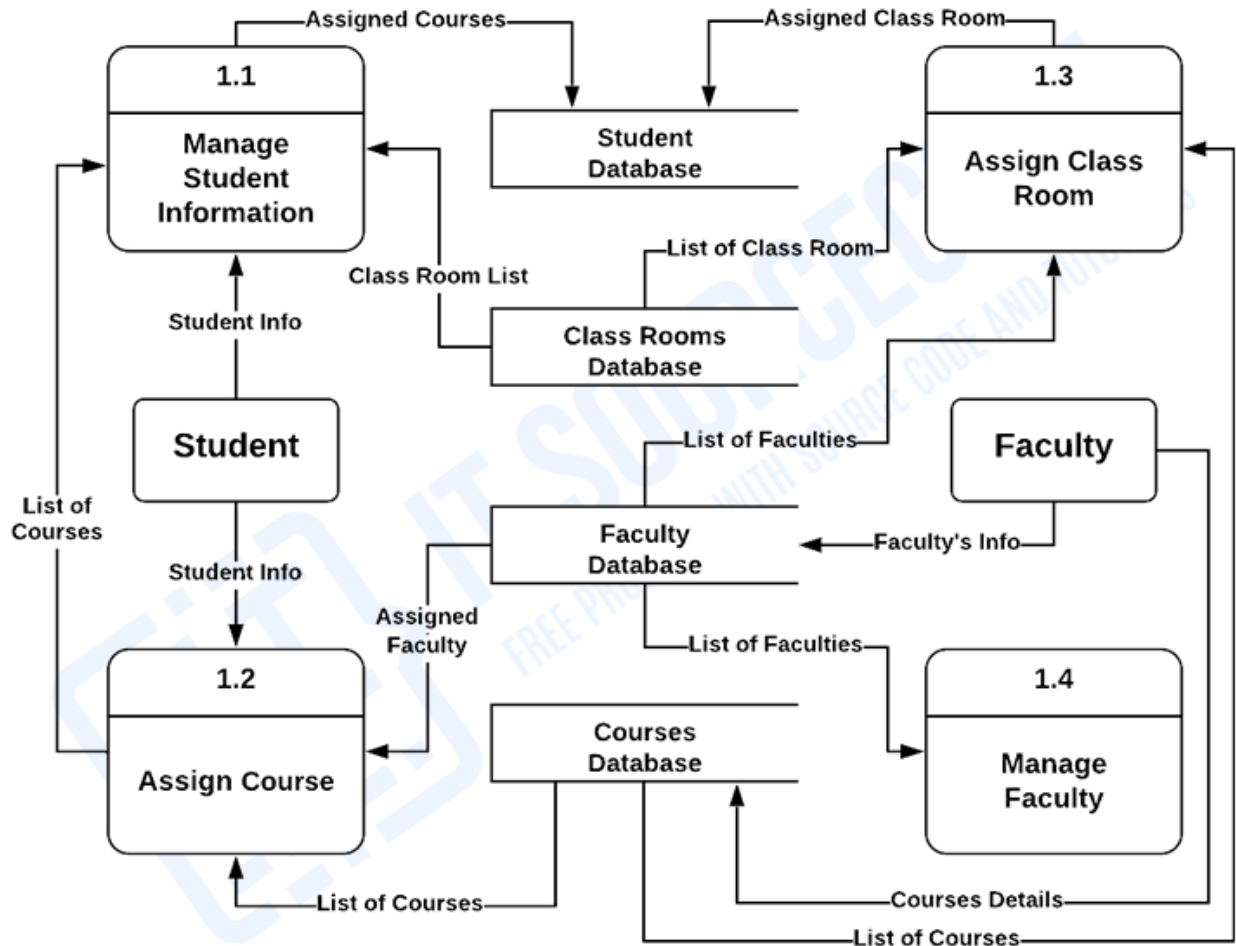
Assigned Courses

Assigned Class Room

1.1

Manage Student Information

Student Database

1.3

Assign Class Room

List of Class Room

Class Room List

Student Info

Class Rooms Database

Student

List of Faculties

Faculty

List of Courses

Faculty Database

Faculty's Info

Student Info

Assigned Faculty

List of Faculties

1.2

Assign Course

Courses Database

1.4

Manage Faculty

List of Courses

Courses Details

List of Courses

IT SOURCECODE

FREE PROJECTS WITH SOURCE CODE AND TUTORIALS